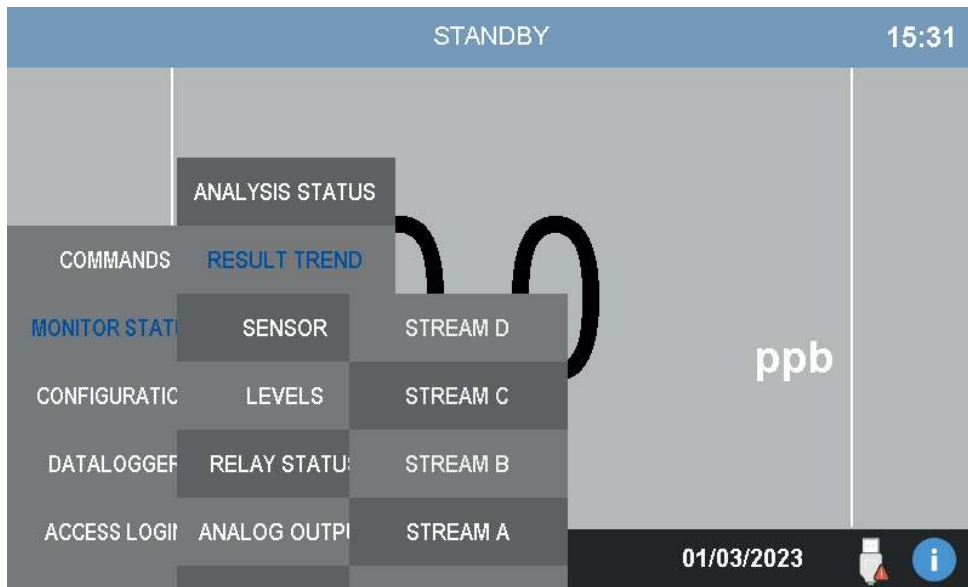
STANDBY

15:31

ANALYSIS STATUS

COMMANDS

RESULT TREND

MONITOR STAT

SENSOR

STREAM D

CONFIGURATIO

LEVELS

STREAM C

DATALOGGEF

RELAY STATU

STREAM B

ACCESS LOGI

ANALOG OUTPU

STREAM A

ppb

01/03/2023

i